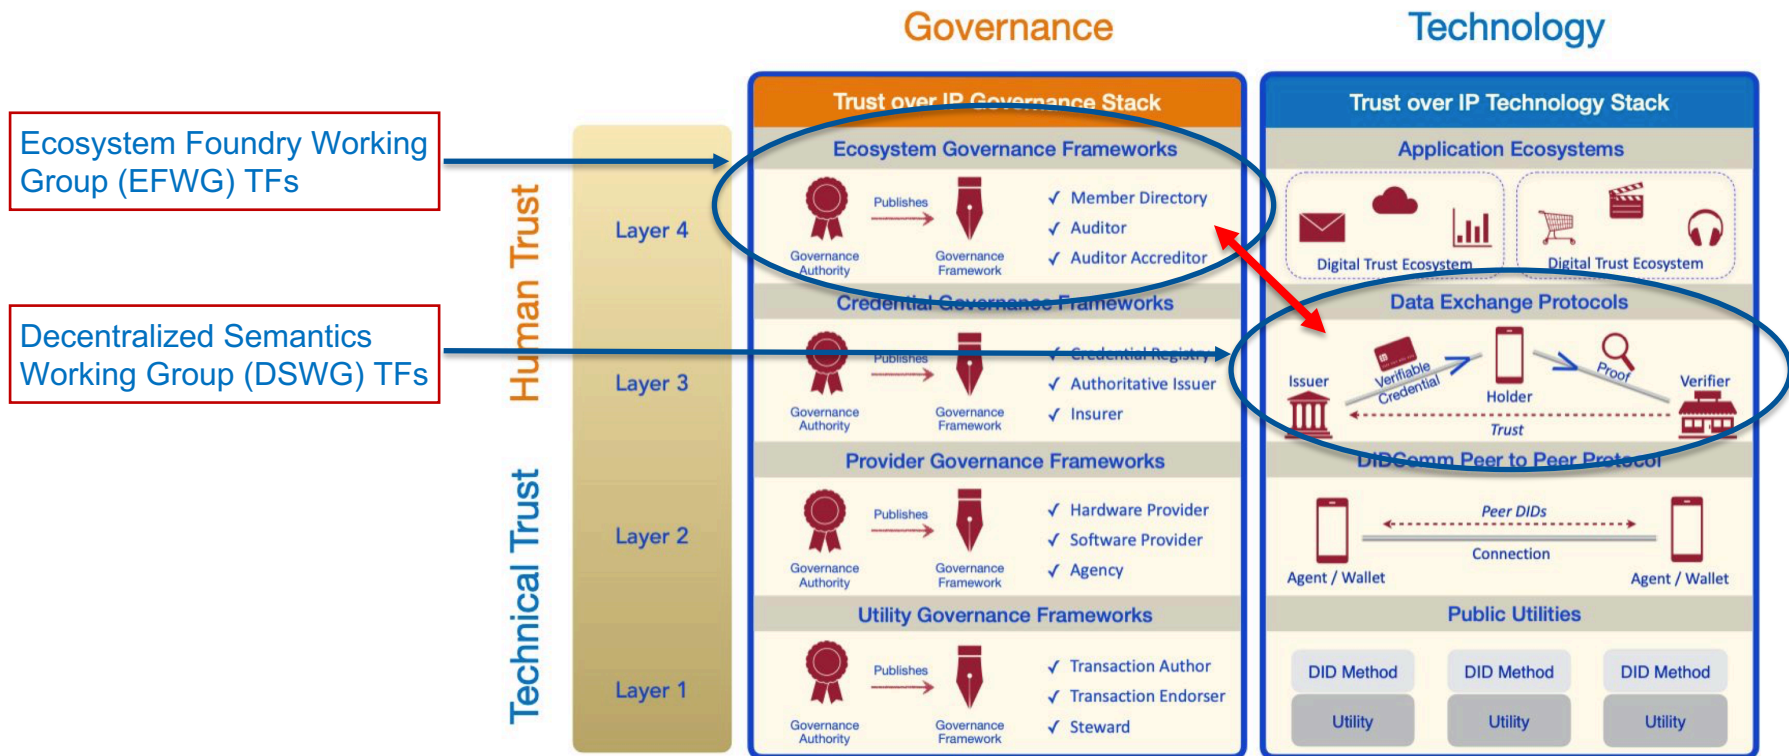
Governance

Technology

Ecosystem Foundry Working Group (EFWG) TFs

Decentralized Semantics Working Group (DSWG) TFs

Human Trust

Technical Trust

Layer 4

Layer 3

Layer 2

Layer 1

Trust over IP Governance Stack

Ecosystem Governance Frameworks

Governance Authority
Publishes
Governance Framework

✓ Member Directory
✓ Auditor
✓ Auditor Accreditor

Credential Governance Frameworks

Governance Authority
Publishes
Governance Framework

✓ Credential Registry
✓ Authoritative Issuer
✓ Insurer

Provider Governance Frameworks

Governance Authority
Publishes
Governance Framework

✓ Hardware Provider
✓ Software Provider
✓ Agency

Utility Governance Frameworks

Governance Authority
Publishes
Governance Framework

✓ Transaction Author
✓ Transaction Endorser
✓ Steward

Trust over IP Technology Stack

Application Ecosystems

Digital Trust Ecosystem

Digital Trust Ecosystem

Data Exchange Protocols

Issuer
Verifiable Credential
Holder
Proof
Verifier
Trust

DIDComm Peer to Peer Protocol

Peer DIDs
Connection
Agent / Wallet
Agent / Wallet

Public Utilities

DID Method
Utility

DID Method
Utility

DID Method
Utility